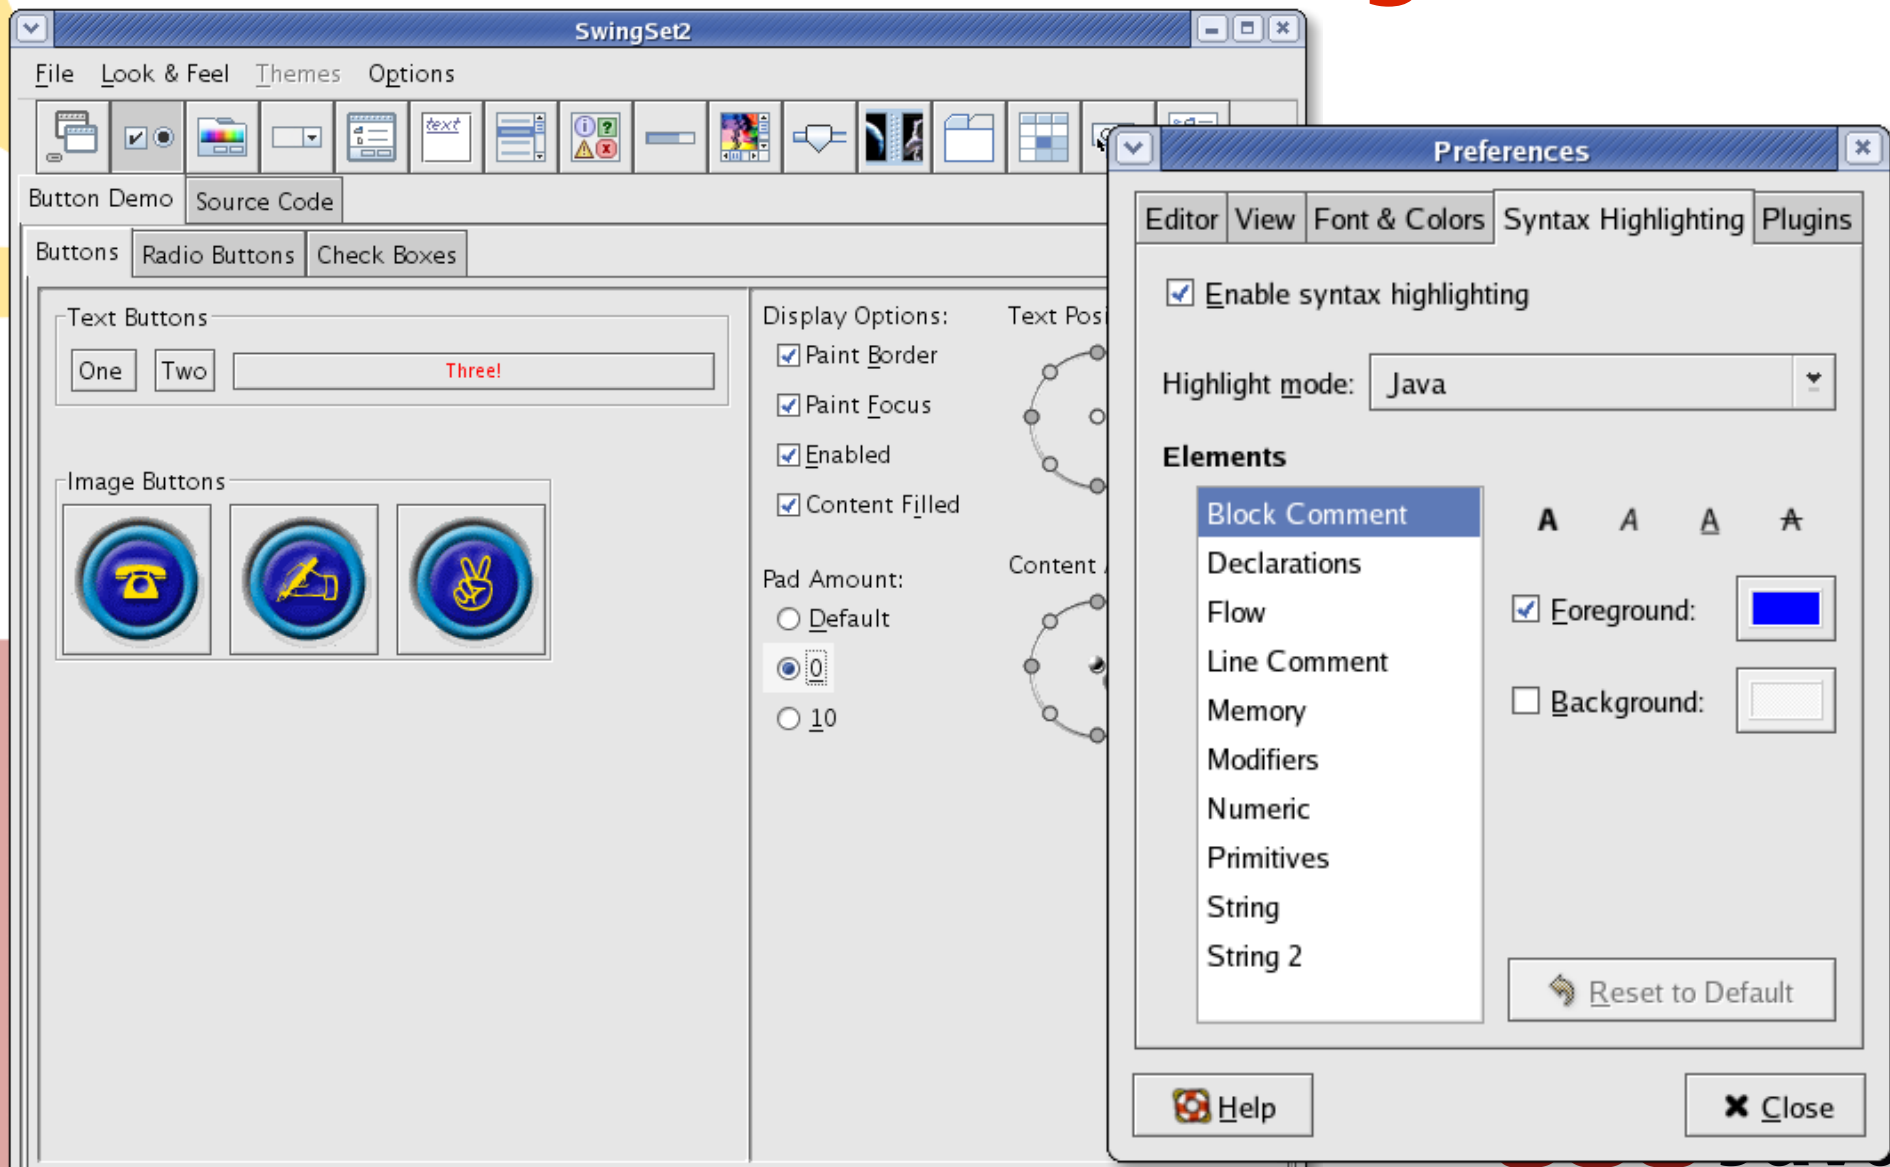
SwingSet2

File Look & Feel Themes Options

text

Button Demo Source Code

Buttons Radio Buttons Check Boxes

Text Buttons

One Two Three!

Image Buttons

Display Options:

Paint Border

Paint Focus

Enabled

Content Filled

Pad Amount:

Default

0

10

Text Posi

Content

Preferences

Editor View Font & Colors Syntax Highlighting Plugins

Enable syntax highlighting

Highlight mode: Java

Elements

Block Comment
Declarations
Flow
Line Comment
Memory
Modifiers
Numeric
Primitives
String
String 2

A A A A

Foreground:

Background:

Reset to Default

Help

Close